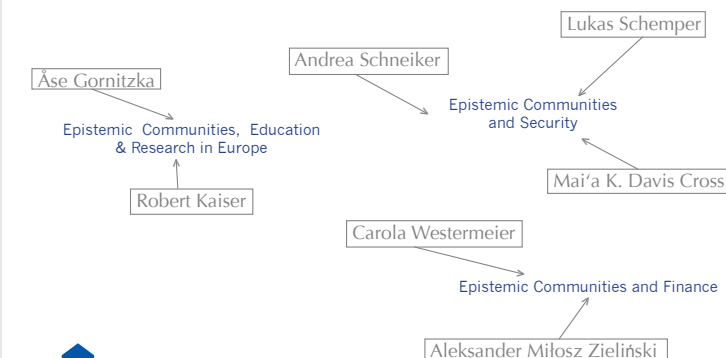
Lukas Schemper

Andrea Schneiker

Åse Gornitzka

Epistemic Communities and Security

Epistemic Communities, Education & Research in Europe

Robert Kaiser

Mai'a K. Davis Cross

Carola Westermeier

Epistemic Communities and Finance

Aleksander Miłosz Zieliński